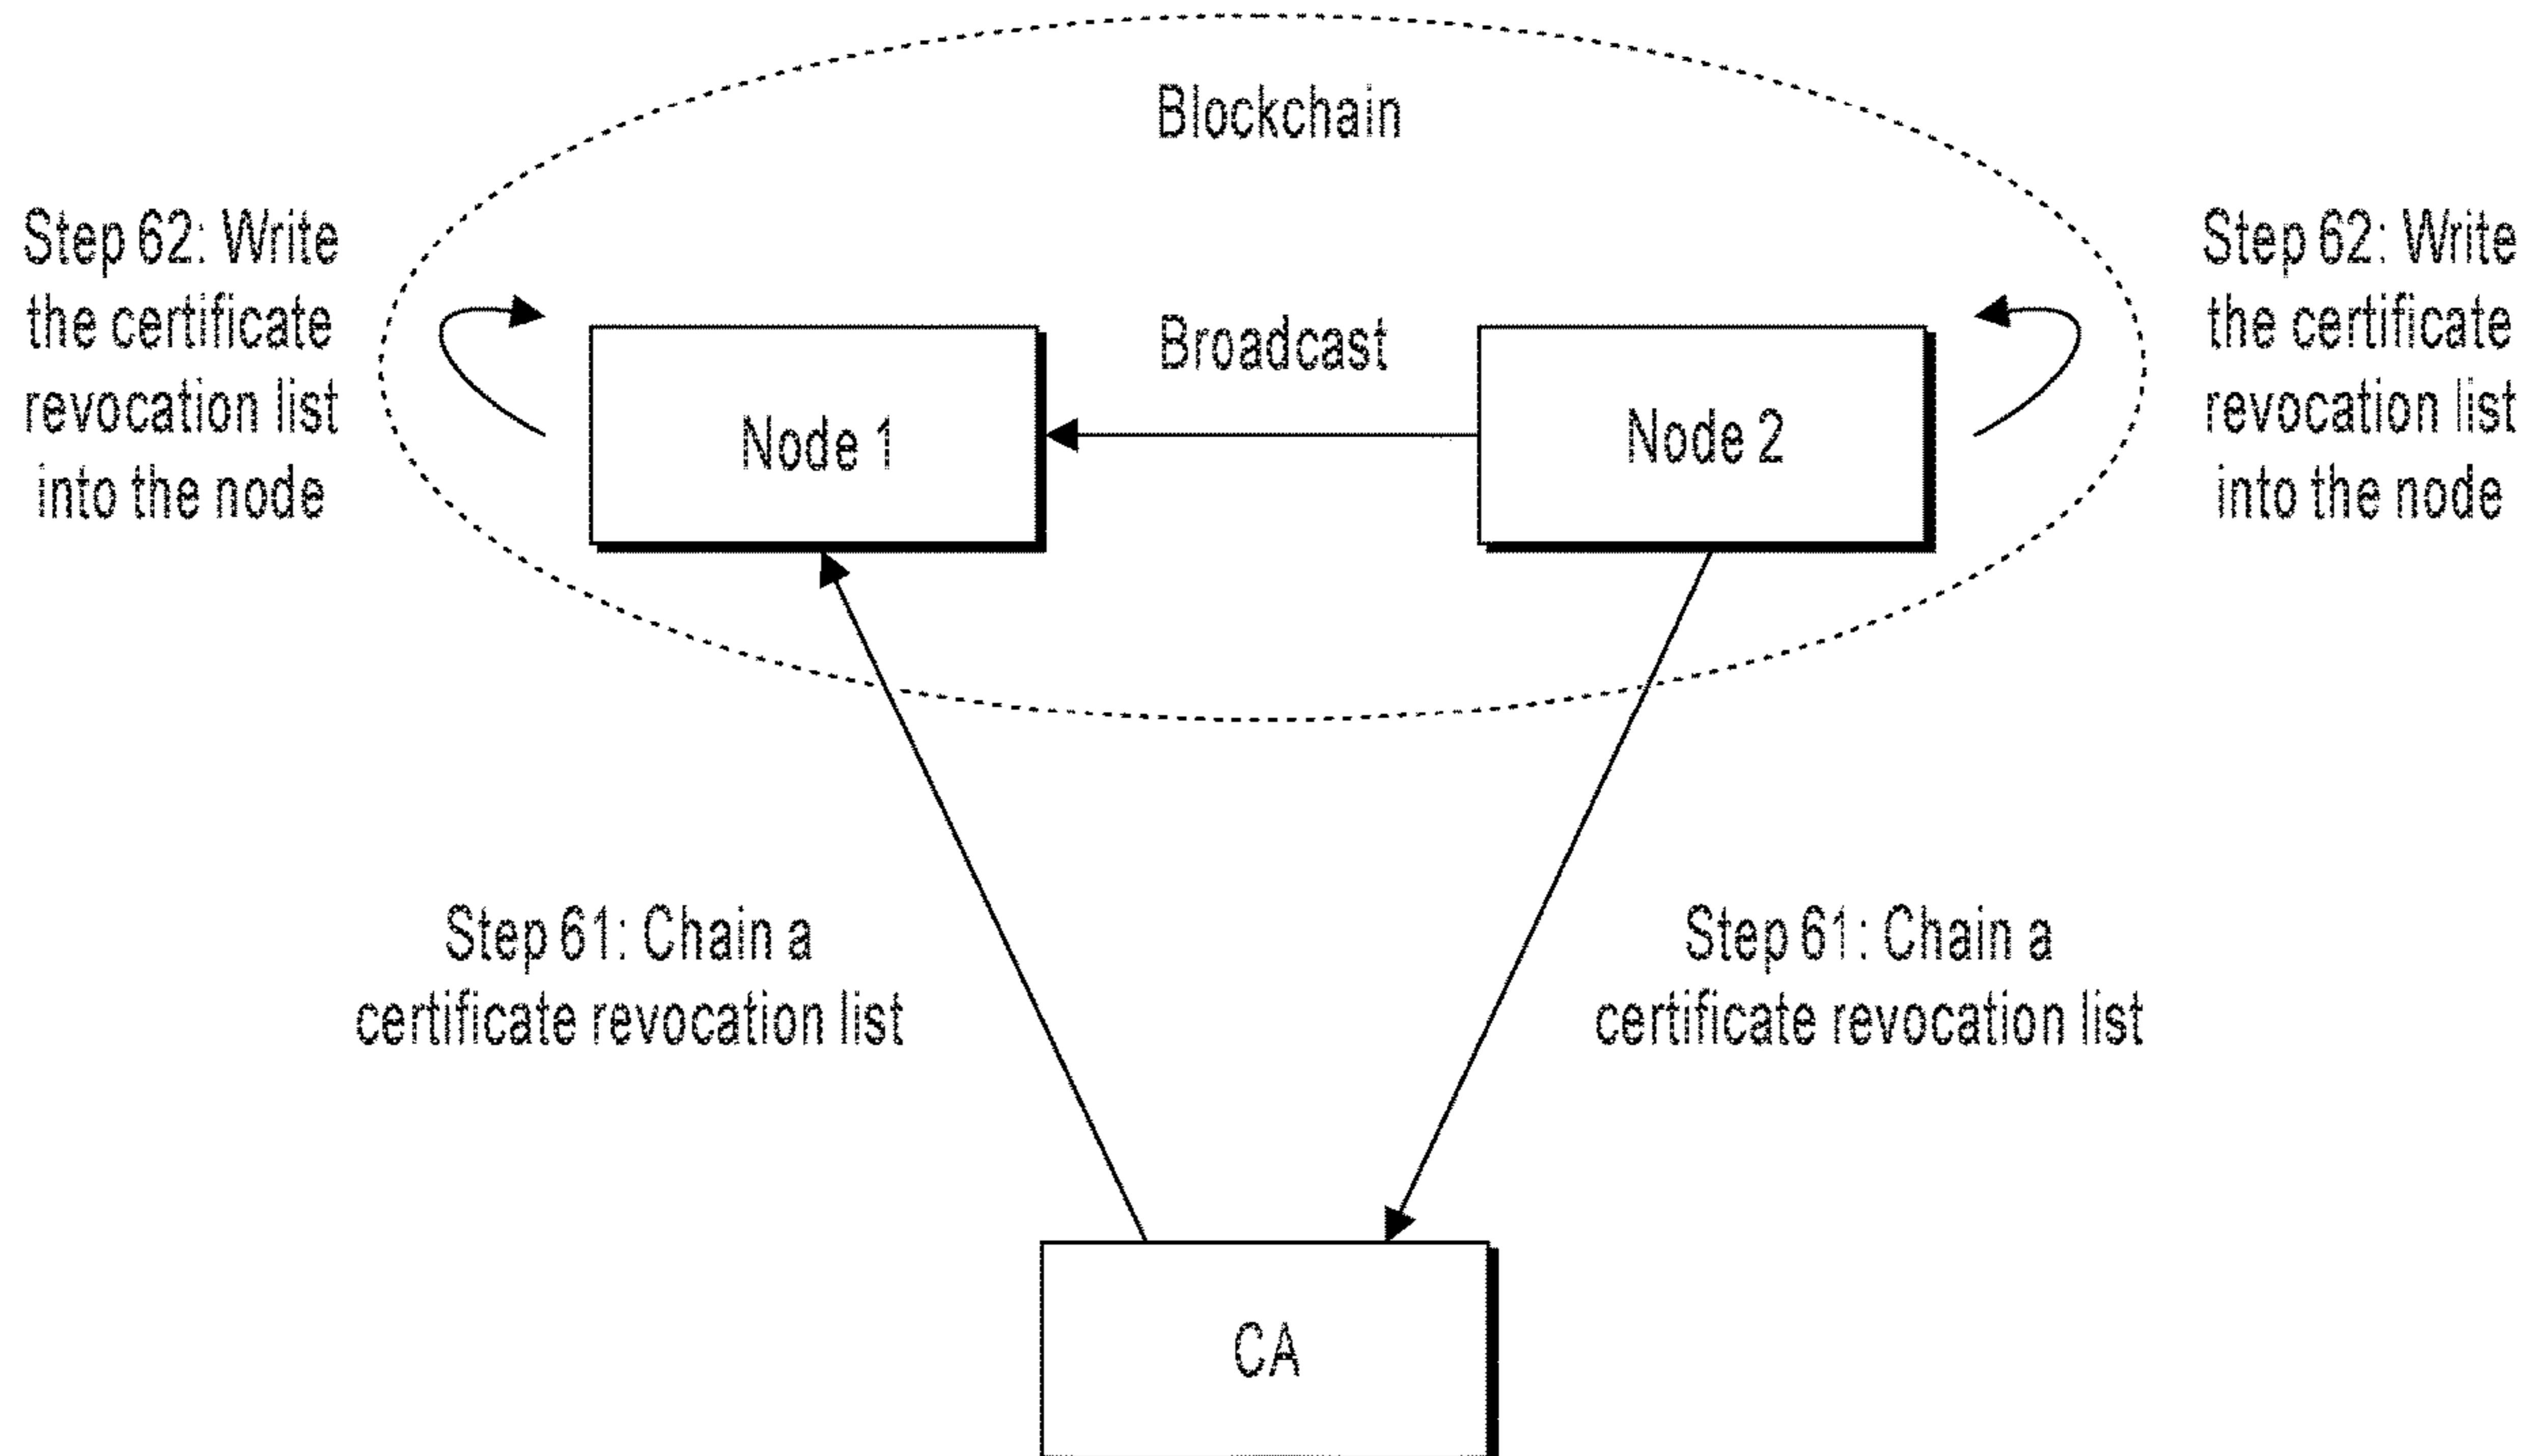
Blockchain

Step 62: Write the certificate revocation list into the node

Broadcast

Node 1

Node 2

Step 62: Write the certificate revocation list into the node

Step 61: Chain a certificate revocation list

Step 61: Chain a certificate revocation list

CA